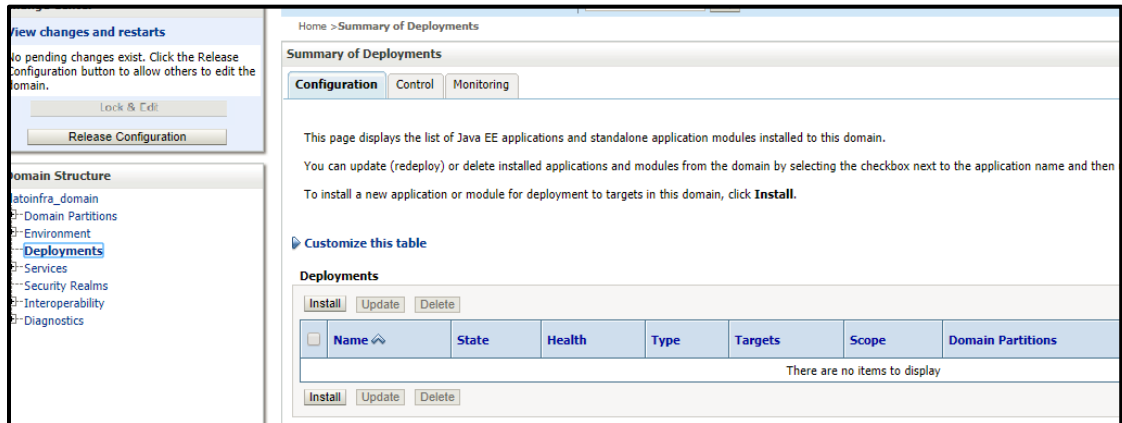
View changes and restarts

No pending changes exist. Click the Release Configuration button to allow others to edit the domain.

Lock & Edit

Release Configuration

Domain Structure

datoinfra_domain
Domain Partitions
Environment
Deployments
Services
Security Realms
Interoperability
Diagnostics

Home >Summary of Deployments

Summary of Deployments

Configuration | Control | Monitoring

This page displays the list of Java EE applications and standalone application modules installed to this domain.

You can update (redeploy) or delete installed applications and modules from the domain by selecting the checkbox next to the application name and then

To install a new application or module for deployment to targets in this domain, click **Install**.

Customize this table

Deployments

Install | Update | Delete

| | Name | State | Health | Type | Targets | Scope | Domain Partitions |
|---|---|---|---|---|---|---|---|
| There are no items to display | | | | | | | |

Install | Update | Delete